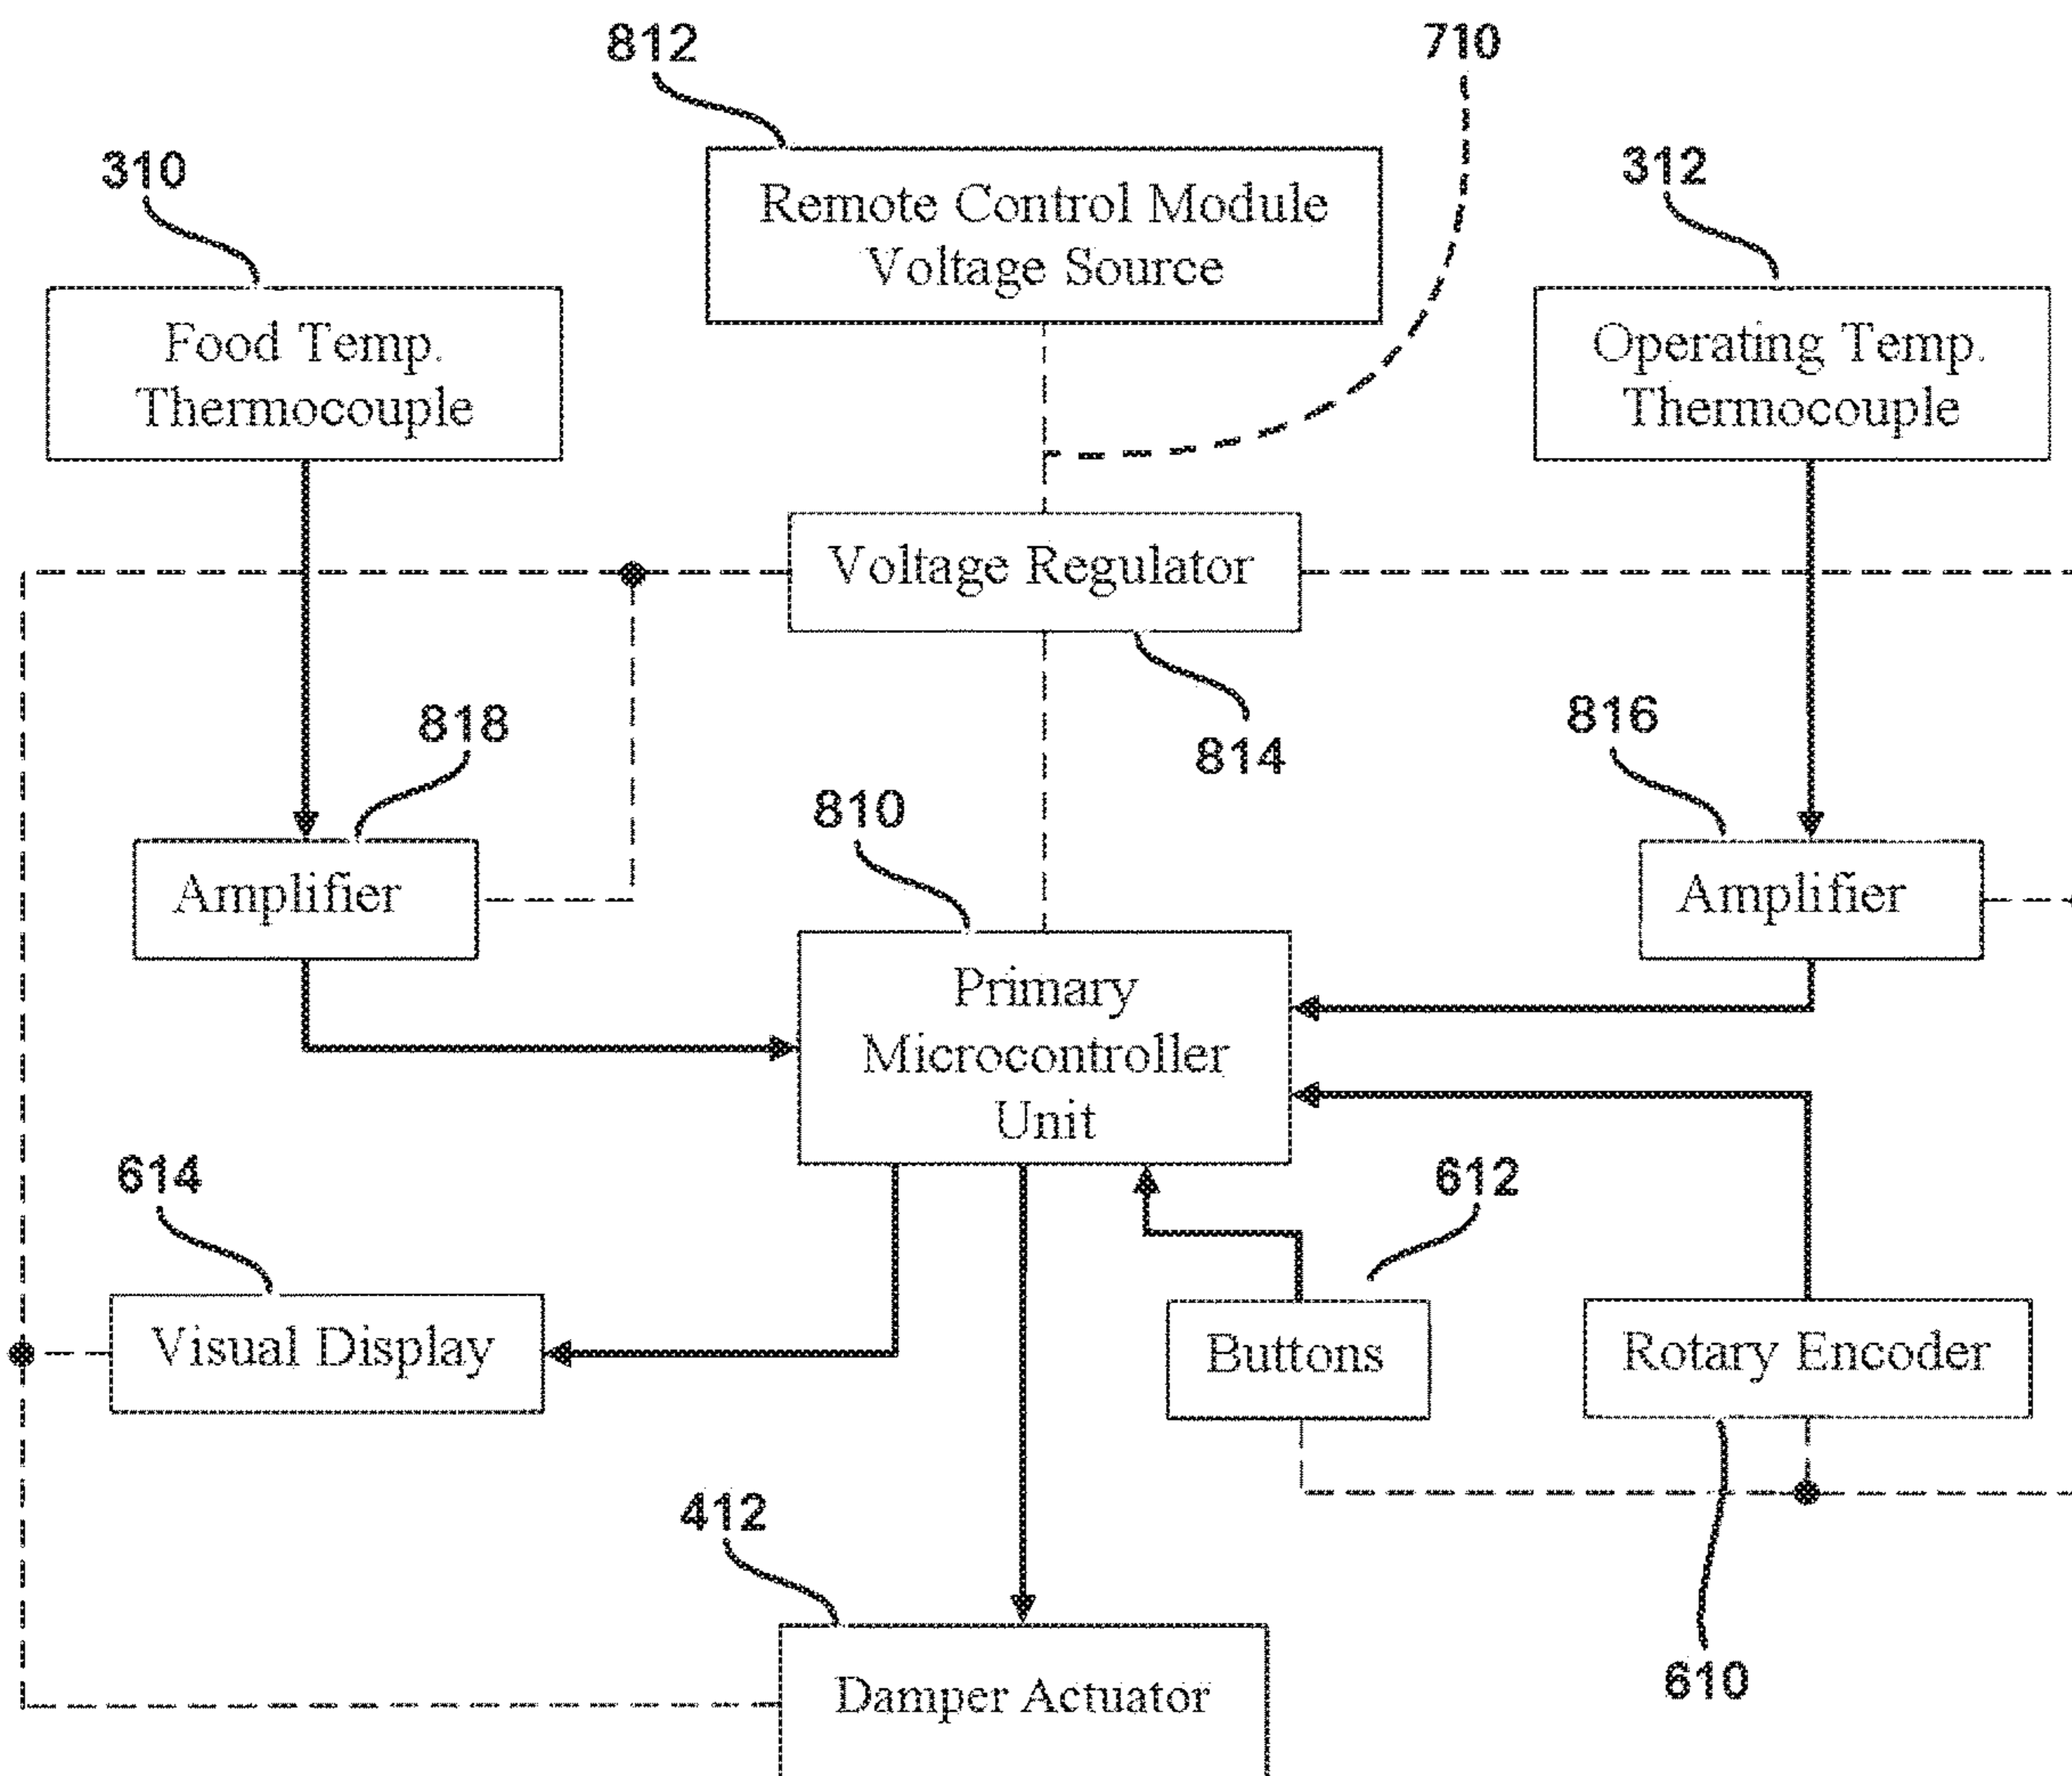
812

710

310

Remote Control Module Voltage Source

312

Food Temp. Thermocouple

Operating Temp. Thermocouple

Voltage Regulator

818

814

816

810

Amplifier

Amplifier

Primary Microcontroller Unit

614

612

Visual Display

Buttons

Rotary Encoder

412

610

Damper Actuator